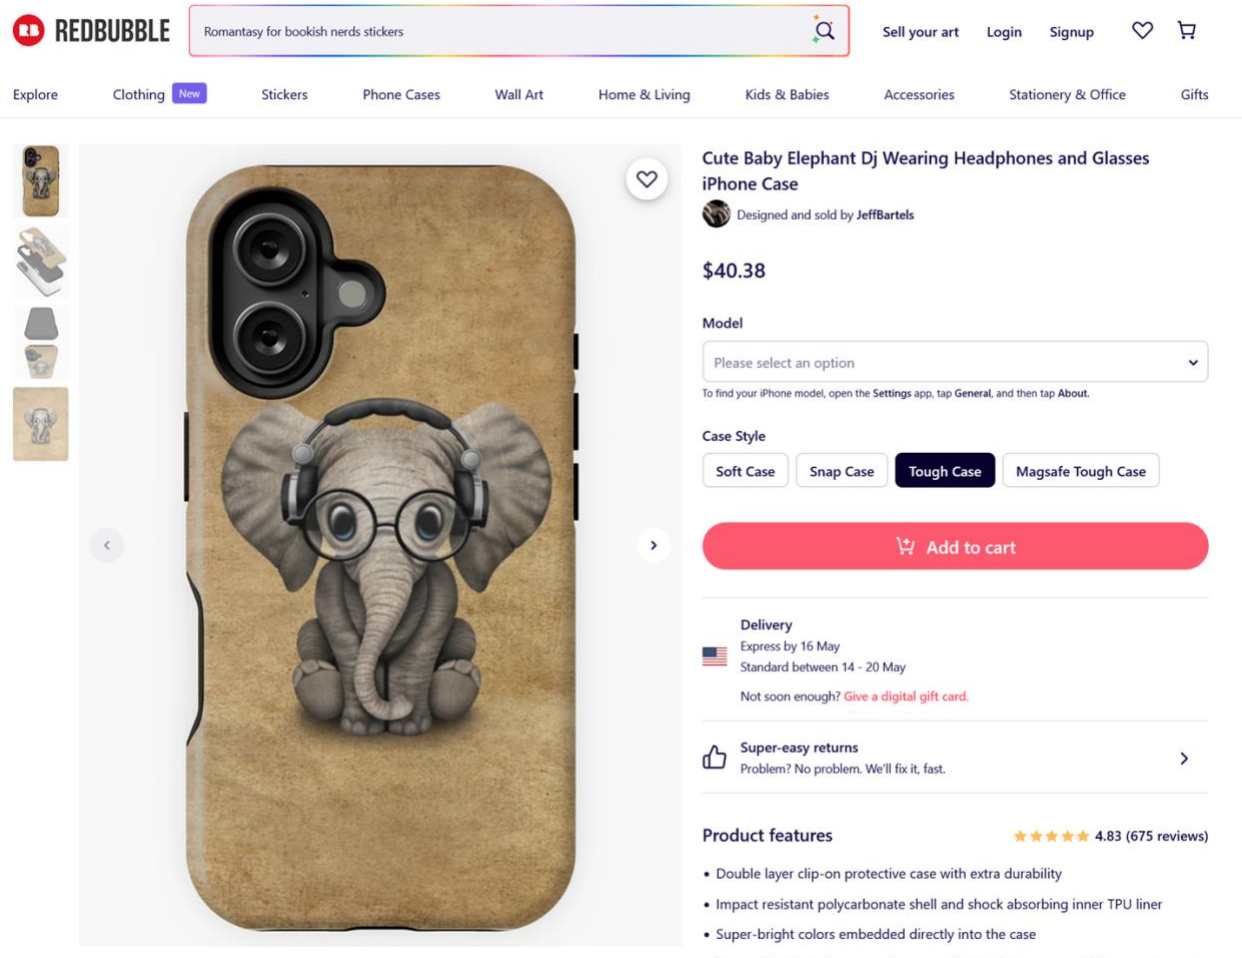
REDBUBBLE

Romantasy for bookish nerds stickers

Sell your art Login Signup

Explore Clothing New Stickers Phone Cases Wall Art Home & Living Kids & Babies Accessories Stationery & Office Gifts

Cute Baby Elephant Dj Wearing Headphones and Glasses iPhone Case

Designed and sold by JeffBartels

$40.38

Model

Please select an option

To find your iPhone model, open the Settings app, tap General, and then tap About.

Case Style

Soft Case Snap Case Tough Case Magsafe Tough Case

Add to cart

Delivery
Express by 16 May
Standard between 14 - 20 May

Not soon enough? Give a digital gift card.

Super-easy returns
Problem? No problem. We'll fix it, fast.

Product features

4.83 (675 reviews)

• Double layer clip-on protective case with extra durability
• Impact resistant polycarbonate shell and shock absorbing inner TPU liner
• Super-bright colors embedded directly into the case